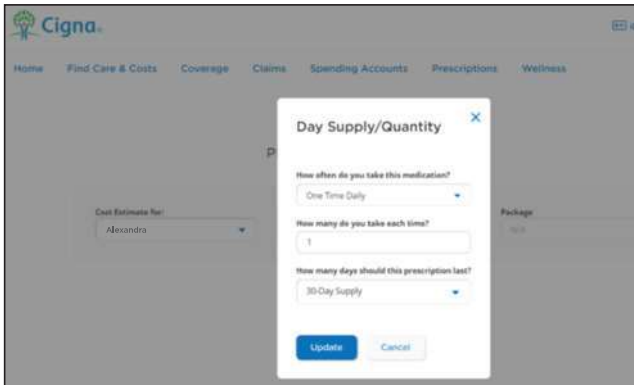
Cigna.

Home Find Care & Costs Coverage Claims Spending Accounts Prescriptions Wellness

P

Cost Estimate for:
Alexandra

Package
N/A

Day Supply/Quantity

×

How often do you take this medication?
One Time Daily

How many do you take each time?
1

How many days should this prescription last?
30-Day Supply

Update Cancel